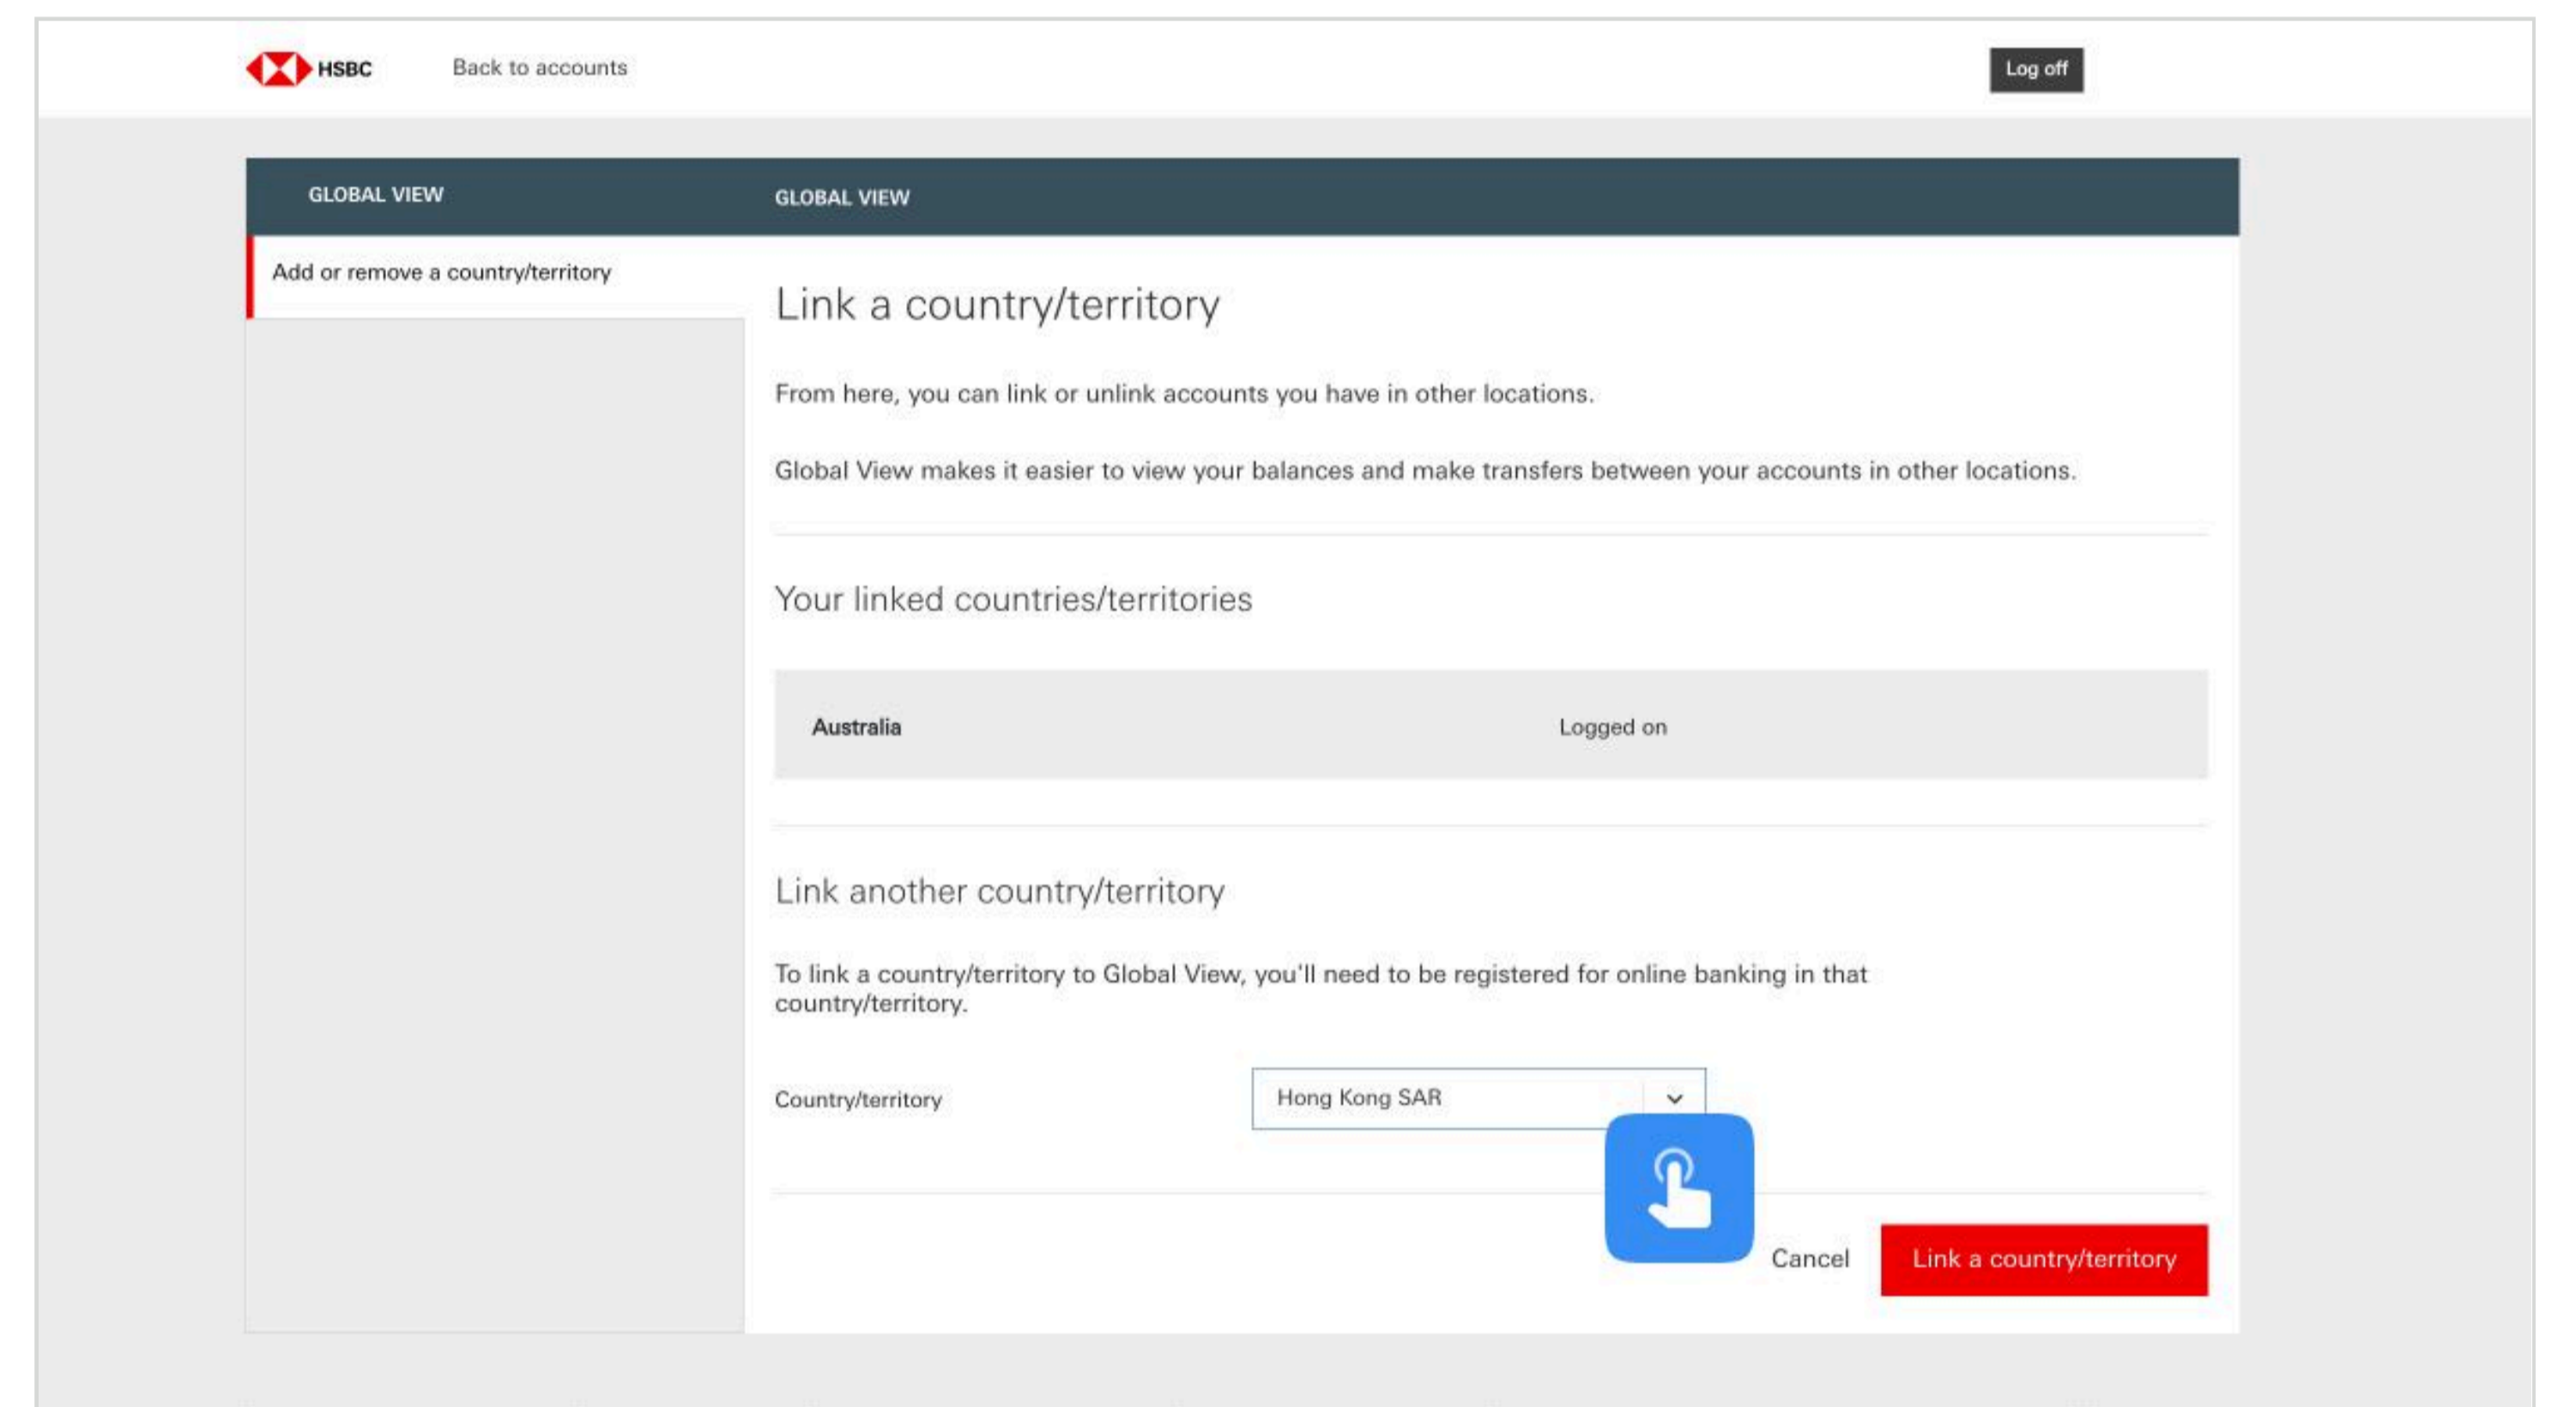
HSBC Back to accounts Log off

GLOBAL VIEW

Add or remove a country/territory

GLOBAL VIEW

Link a country/territory

From here, you can link or unlink accounts you have in other locations.

Global View makes it easier to view your balances and make transfers between your accounts in other locations.

Your linked countries/territories

| Australia | Logged on |
|---|---|

Link another country/territory

To link a country/territory to Global View, you'll need to be registered for online banking in that country/territory.

Country/territory Hong Kong SAR

Cancel Link a country/territory